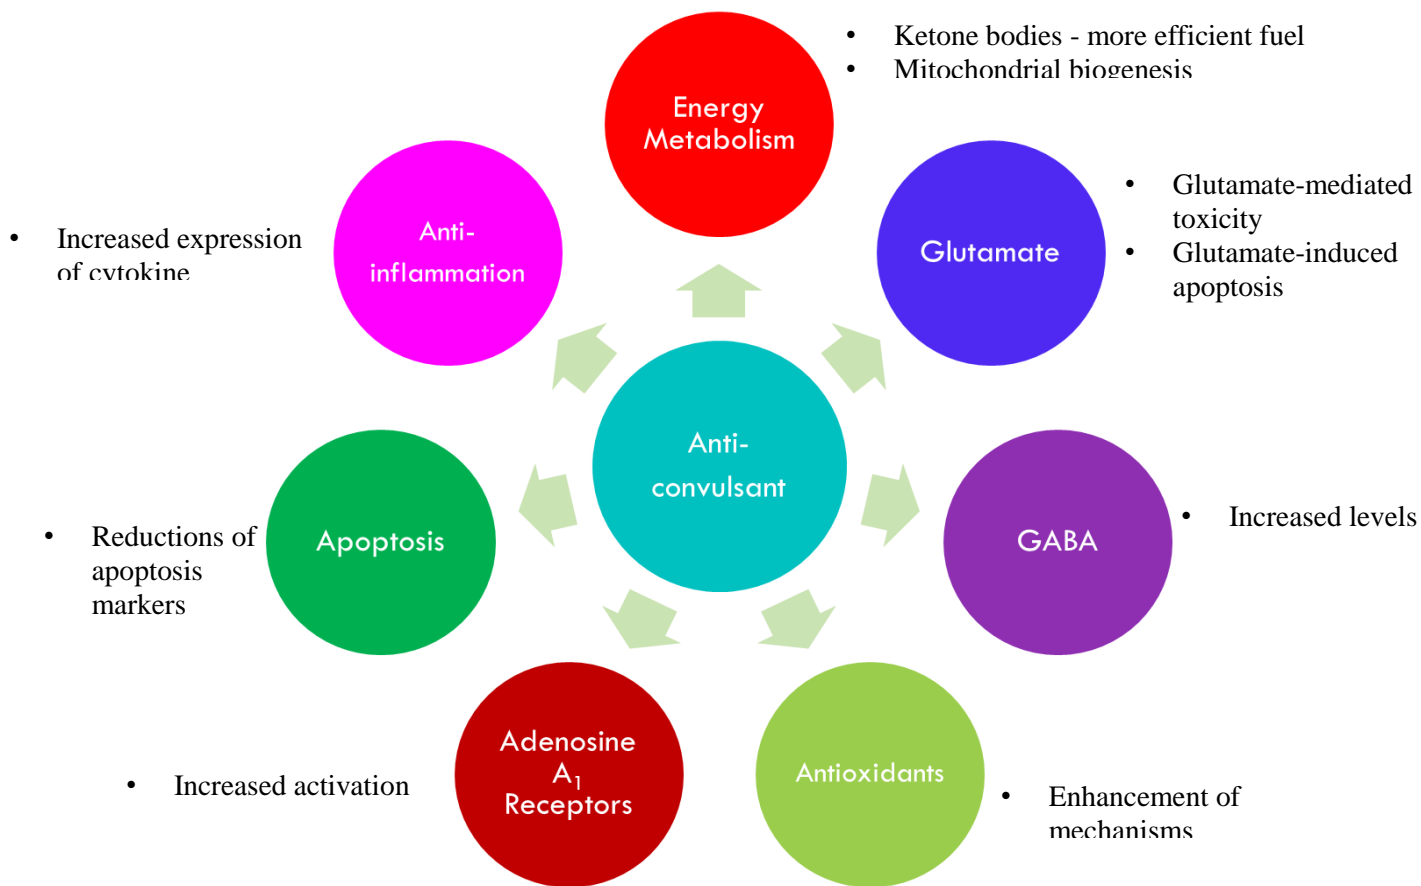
Energy Metabolism

- Ketone bodies - more efficient fuel
- Mitochondrial biogenesis

Anti-inflammation

- Increased expression of cytokine

Glutamate

- Glutamate-mediated toxicity
- Glutamate-induced apoptosis

Anti-convulsant

Apoptosis

- Reductions of apoptosis markers

GABA

- Increased levels

Adenosine $A_1$ Receptors

- Increased activation

Antioxidants

- Enhancement of mechanisms